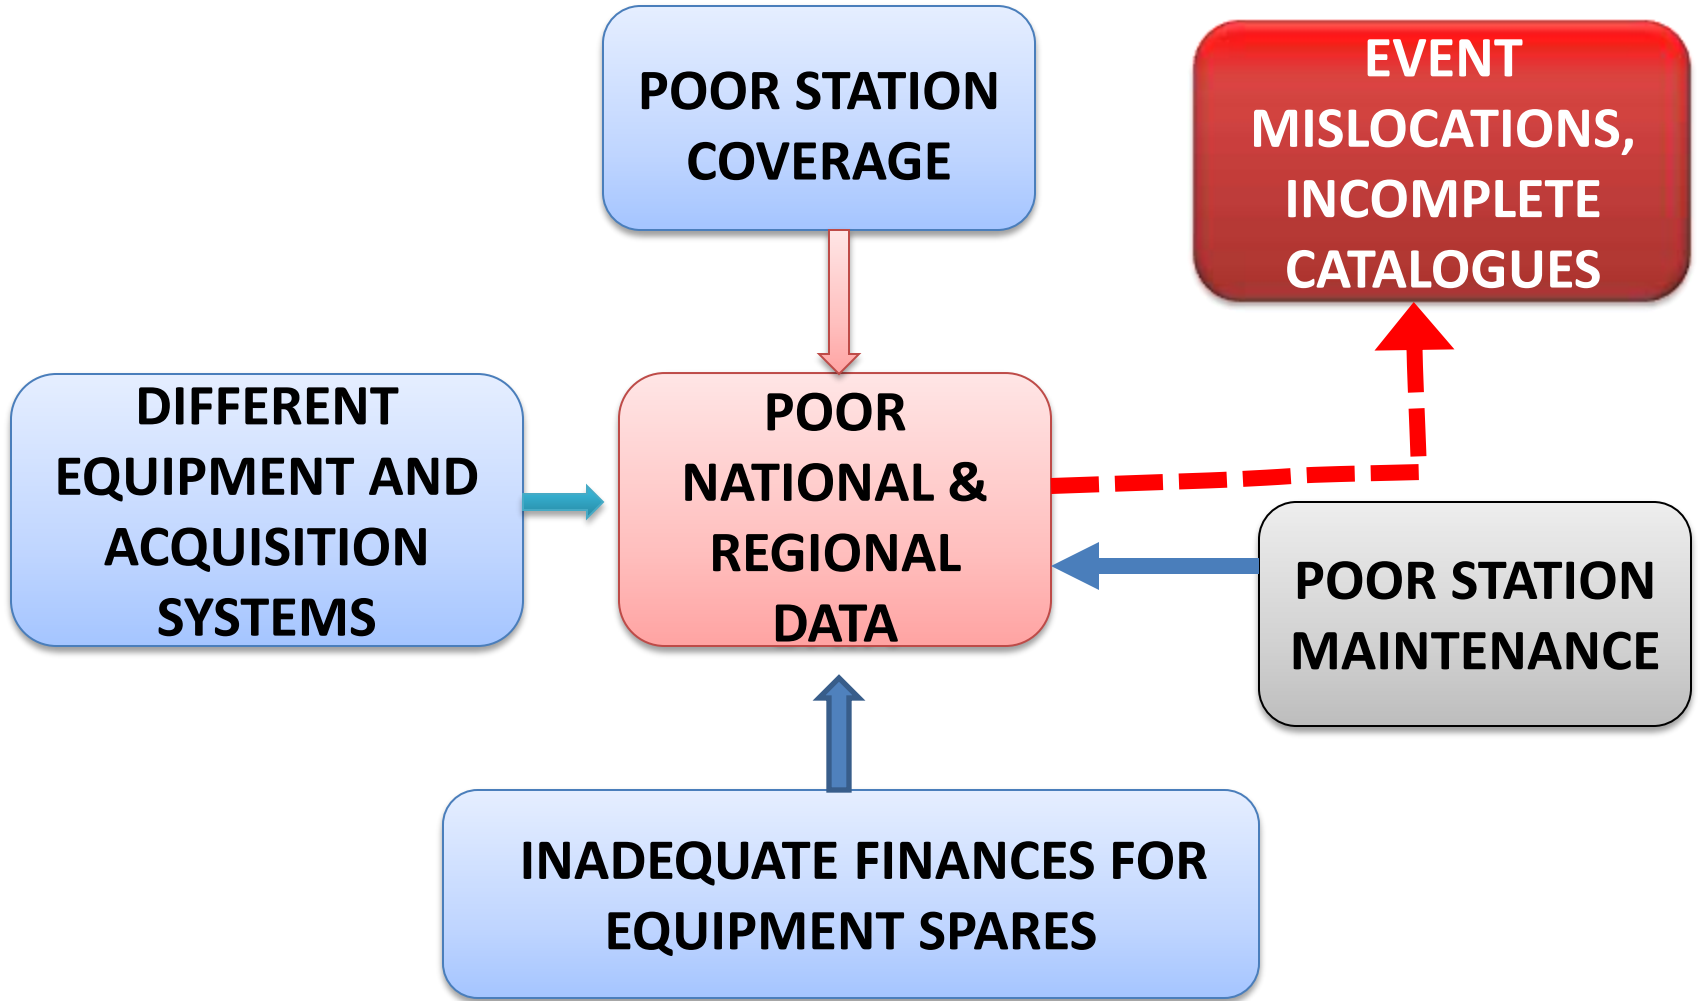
POOR STATION COVERAGE

EVENT MISLOCATIONS, INCOMPLETE CATALOGUES

DIFFERENT EQUIPMENT AND ACQUISITION SYSTEMS

POOR NATIONAL & REGIONAL DATA

POOR STATION MAINTENANCE

INADEQUATE FINANCES FOR EQUIPMENT SPARES